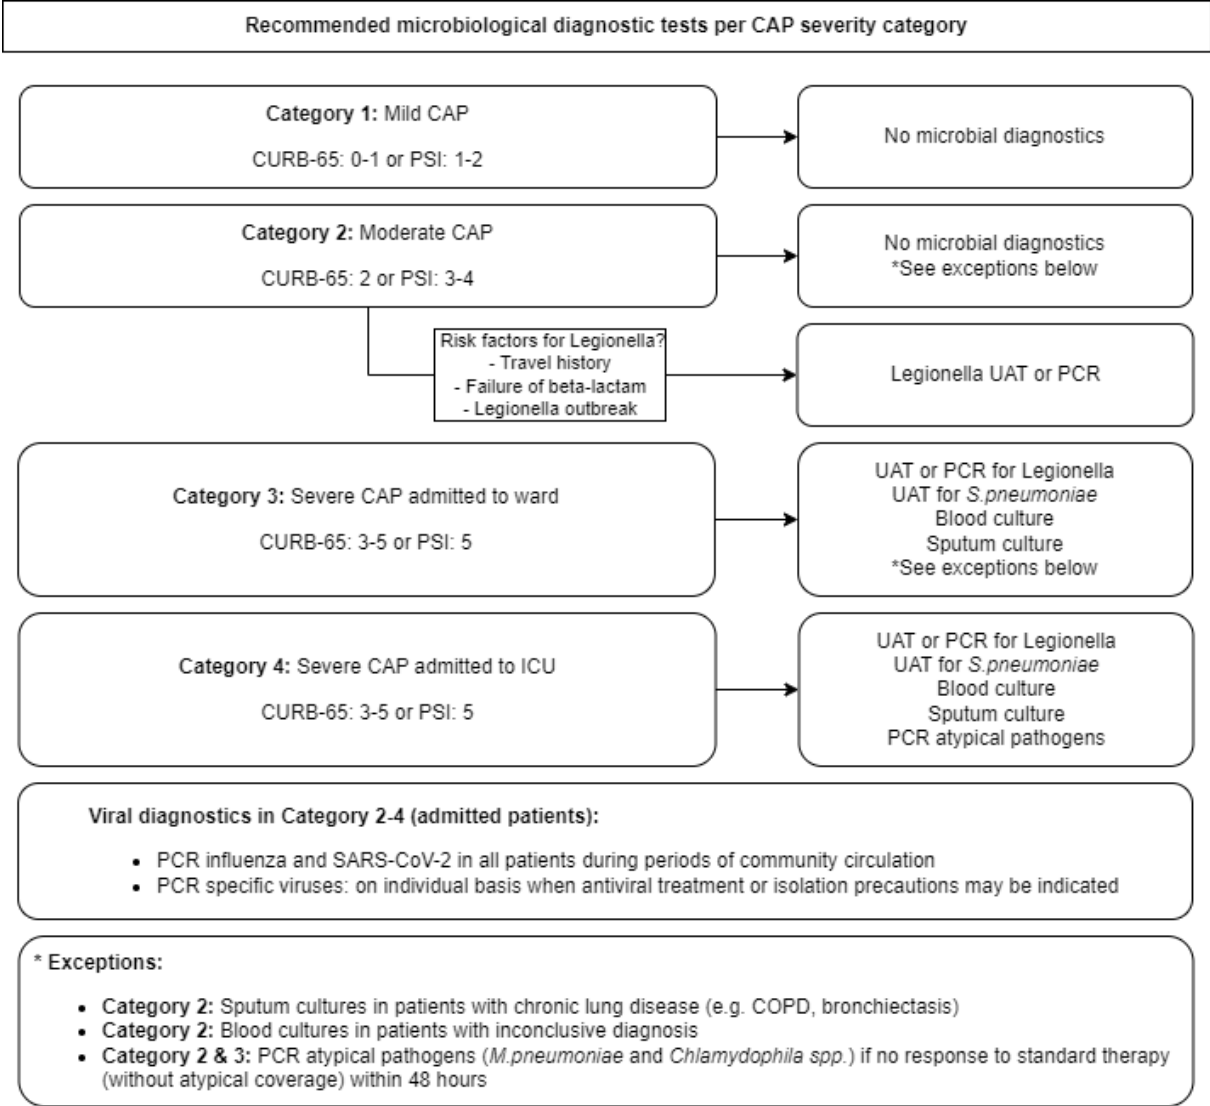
Recommended microbiological diagnostic tests per CAP severity category

Category 1: Mild CAP

CURB-65: 0-1 or PSI: 1-2

No microbial diagnostics

Category 2: Moderate CAP

CURB-65: 2 or PSI: 3-4

No microbial diagnostics
*See exceptions below

Risk factors for Legionella?
- Travel history
- Failure of beta-lactam
- Legionella outbreak

Legionella UAT or PCR

Category 3: Severe CAP admitted to ward

CURB-65: 3-5 or PSI: 5

UAT or PCR for Legionella
UAT for S.pneumoniae
Blood culture
Sputum culture
*See exceptions below

Category 4: Severe CAP admitted to ICU

CURB-65: 3-5 or PSI: 5

UAT or PCR for Legionella
UAT for S.pneumoniae
Blood culture
Sputum culture
PCR atypical pathogens

Viral diagnostics in Category 2-4 (admitted patients):

- PCR influenza and SARS-CoV-2 in all patients during periods of community circulation
- PCR specific viruses: on individual basis when antiviral treatment or isolation precautions may be indicated

* Exceptions:

- Category 2: Sputum cultures in patients with chronic lung disease (e.g. COPD, bronchiectasis)
- Category 2: Blood cultures in patients with inconclusive diagnosis
- Category 2 & 3: PCR atypical pathogens (M.pneumoniae and Chlamydophila spp.) if no response to standard therapy (without atypical coverage) within 48 hours